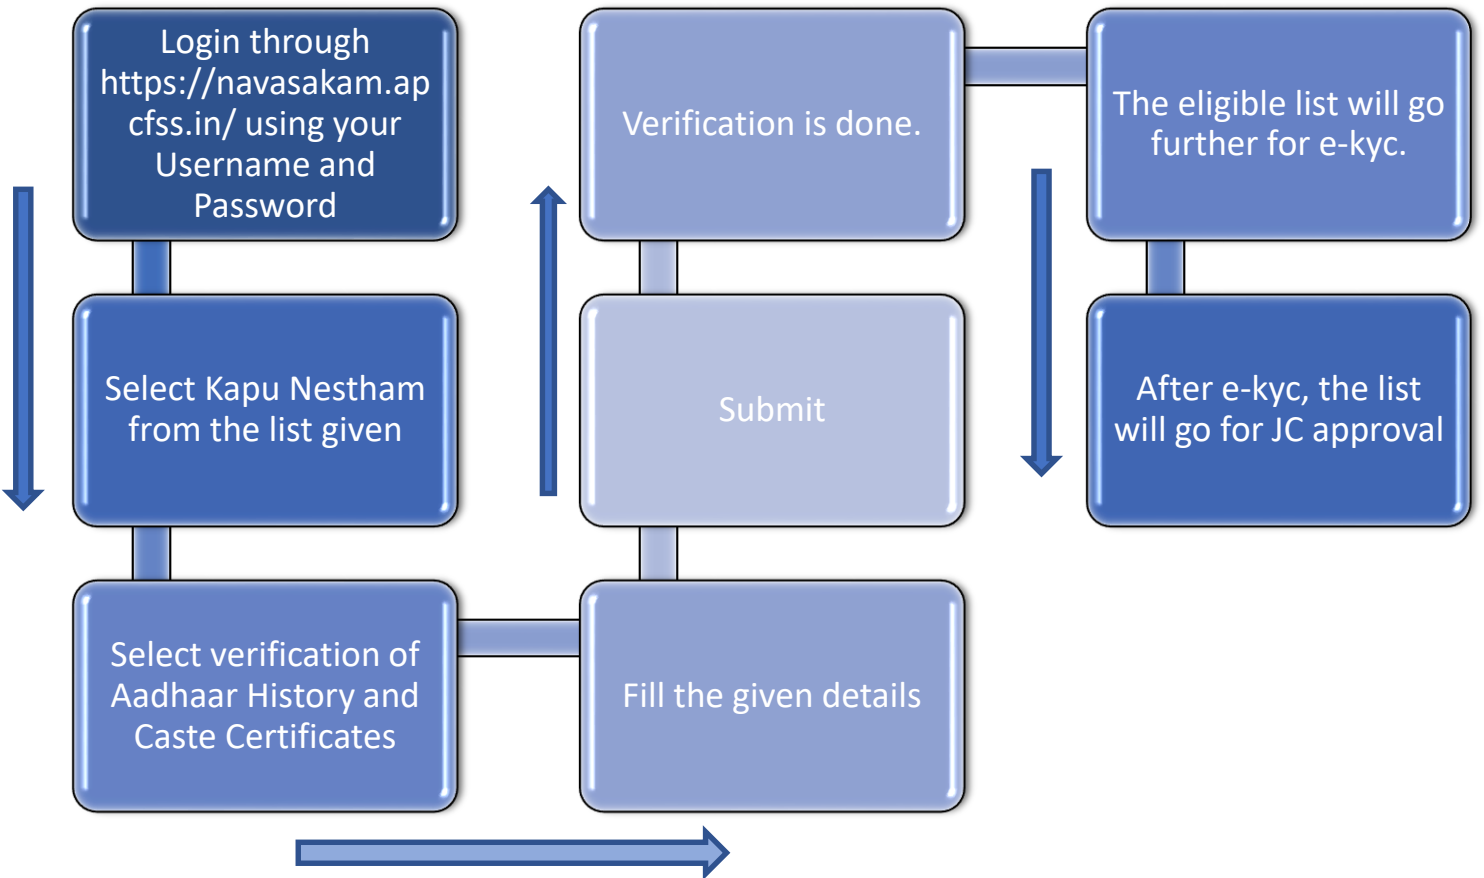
Login through https://navasakam.apcfss.in/ using your Username and Password

Select Kapu Nestham from the list given

Select verification of Aadhaar History and Caste Certificates

Fill the given details

Submit

Verification is done.

The eligible list will go further for e-kyc.

After e-kyc, the list will go for JC approval